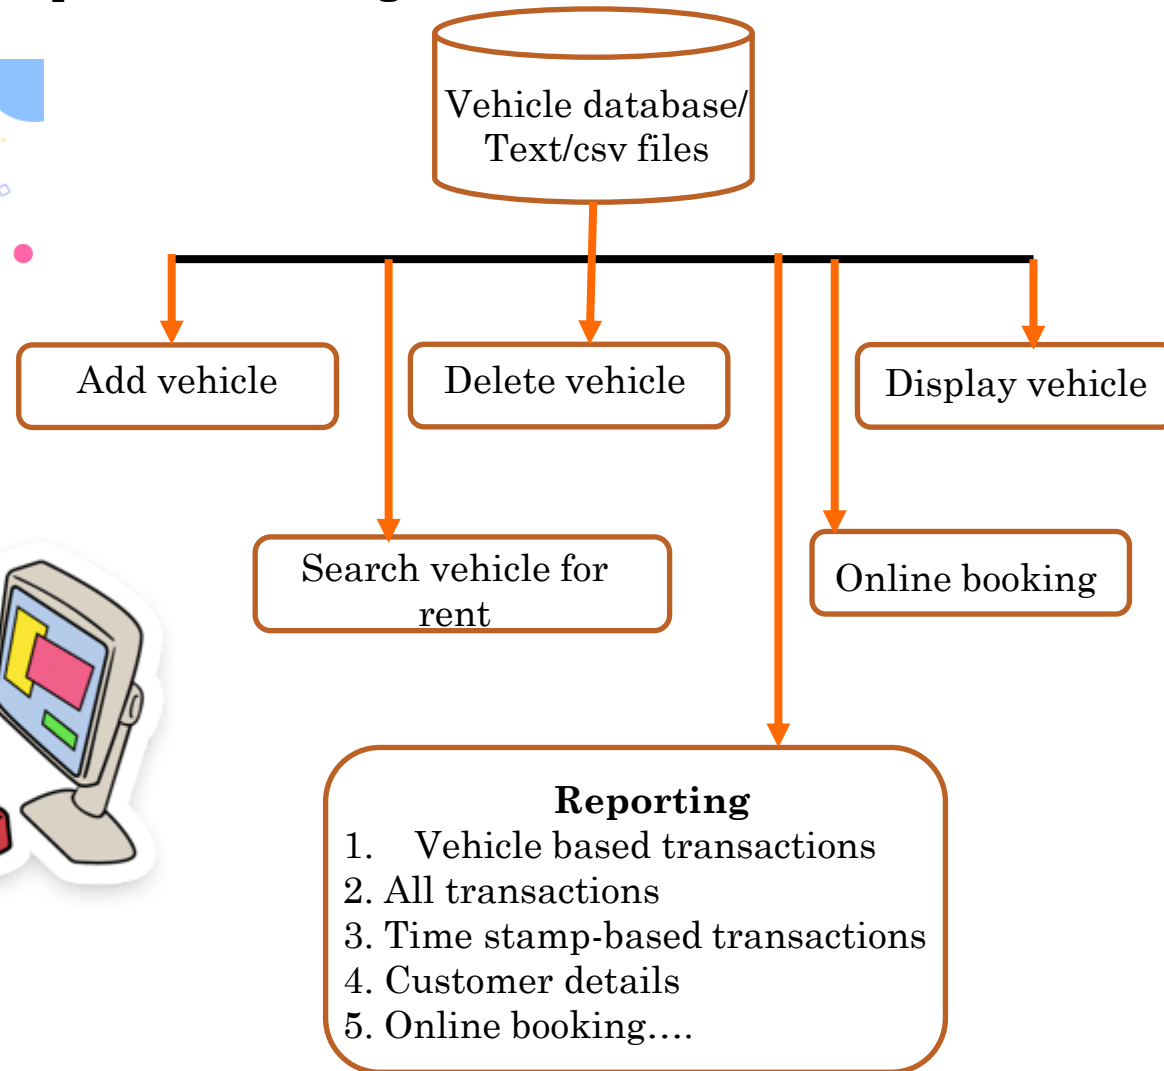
Vehicle database/ Text/csv files

Add vehicle

Delete vehicle

Display vehicle

Search vehicle for rent

Online booking

**Reporting**
1. Vehicle based transactions
2. All transactions
3. Time stamp-based transactions
4. Customer details
5. Online booking….